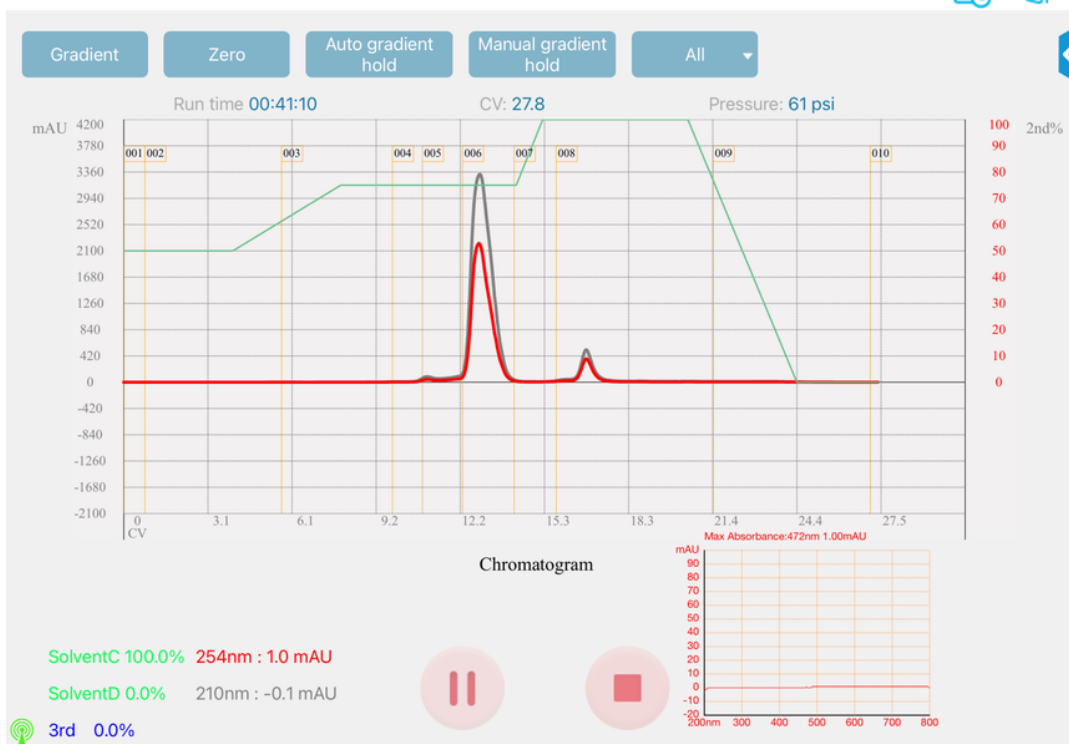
Gradient

Zero

Auto gradient hold

Manual gradient hold

All

Run time 00:41:10

CV: 27.8

Pressure: 61 psi

mAU

4200
3780
3360
2940
2520
2100
1680
1260
840
420
0
-420
-840
-1260
-1680
-2100

001 002 003 004 005 006 007 008 009 010

100
90
80
70
60
50
40
30
20
10
0

2nd%

0
CV
3.1
6.1
9.2
12.2
15.3
18.3
21.4
24.4
27.5

Chromatogram

Max Absorbance:472nm 1.00mAU

mAU
90
80
70
60
50
40
30
20
10
0
-10
-20
200nm 300 400 500 600 700 800

SolventC 100.0% 254nm : 1.0 mAU

SolventD 0.0% 210nm : -0.1 mAU

3rd 0.0%